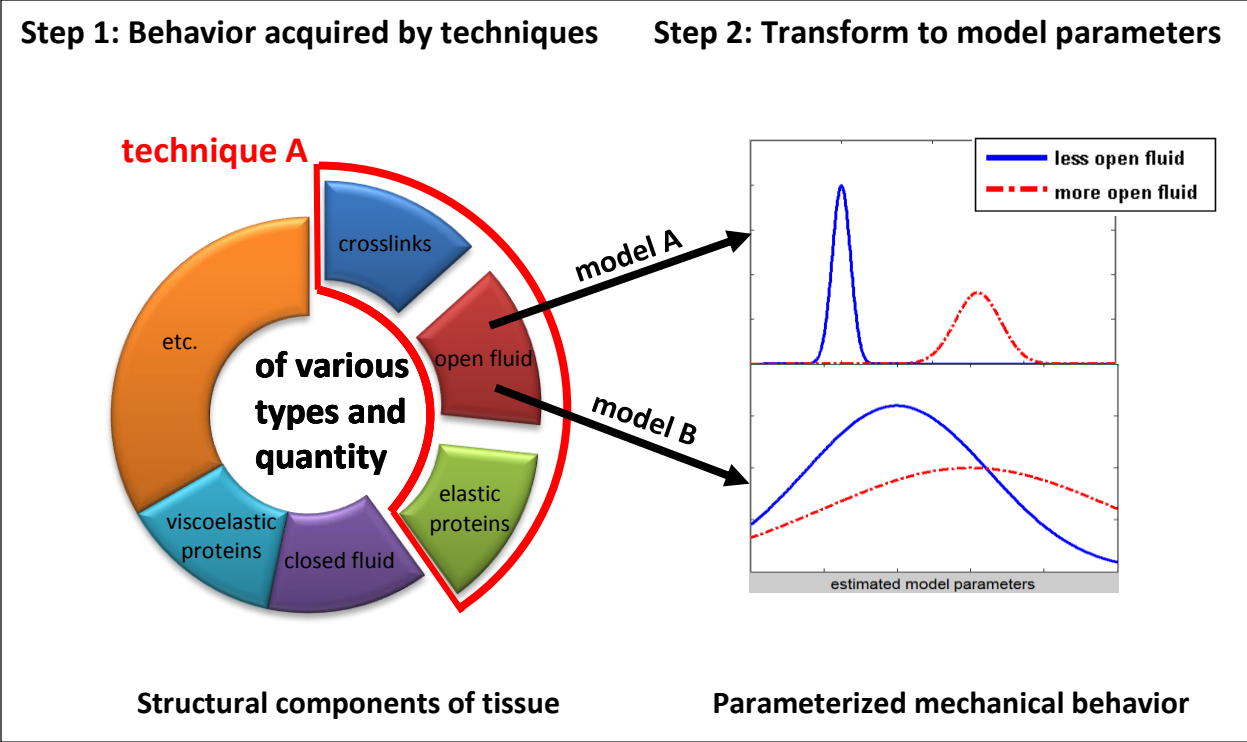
Step 1: Behavior acquired by techniques

Step 2: Transform to model parameters

technique A

crosslinks

open fluid

elastic proteins

closed fluid

viscoelastic proteins

etc.

of various types and quantity

model A

model B

less open fluid

more open fluid

estimated model parameters

Structural components of tissue

Parameterized mechanical behavior